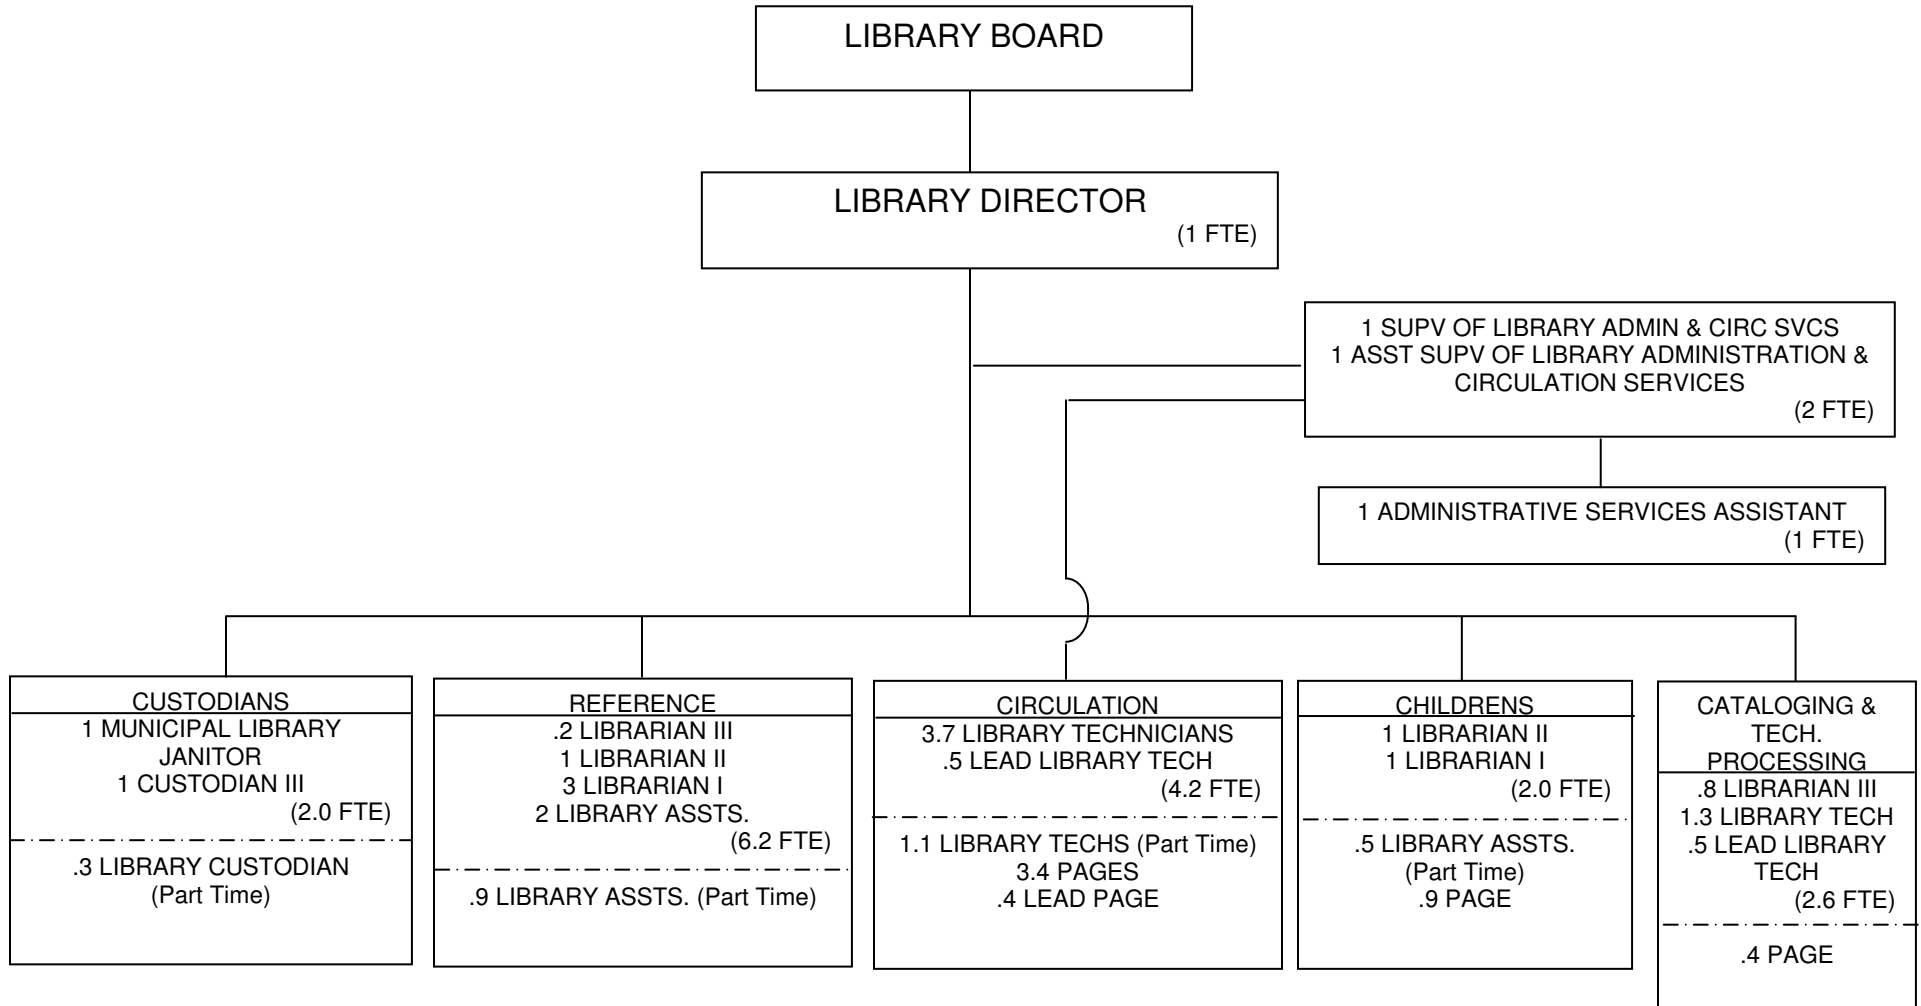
LIBRARY BOARD

LIBRARY DIRECTOR
(1 FTE)

1 SUPV OF LIBRARY ADMIN & CIRC SVCS
1 ASST SUPV OF LIBRARY ADMINISTRATION & CIRCULATION SERVICES
(2 FTE)

1 ADMINISTRATIVE SERVICES ASSISTANT
(1 FTE)

CUSTODIANS
1 MUNICIPAL LIBRARY JANITOR
1 CUSTODIAN III
(2.0 FTE)
.3 LIBRARY CUSTODIAN
(Part Time)

REFERENCE
.2 LIBRARIAN III
1 LIBRARIAN II
3 LIBRARIAN I
2 LIBRARY ASSTS.
(6.2 FTE)
.9 LIBRARY ASSTS. (Part Time)

CIRCULATION
3.7 LIBRARY TECHNICIANS
.5 LEAD LIBRARY TECH
(4.2 FTE)
1.1 LIBRARY TECHS (Part Time)
3.4 PAGES
.4 LEAD PAGE

CHILDRENS
1 LIBRARIAN II
1 LIBRARIAN I
(2.0 FTE)
.5 LIBRARY ASSTS.
(Part Time)
.9 PAGE

CATALOGING & TECH. PROCESSING
.8 LIBRARIAN III
1.3 LIBRARY TECH
.5 LEAD LIBRARY TECH
(2.6 FTE)
.4 PAGE